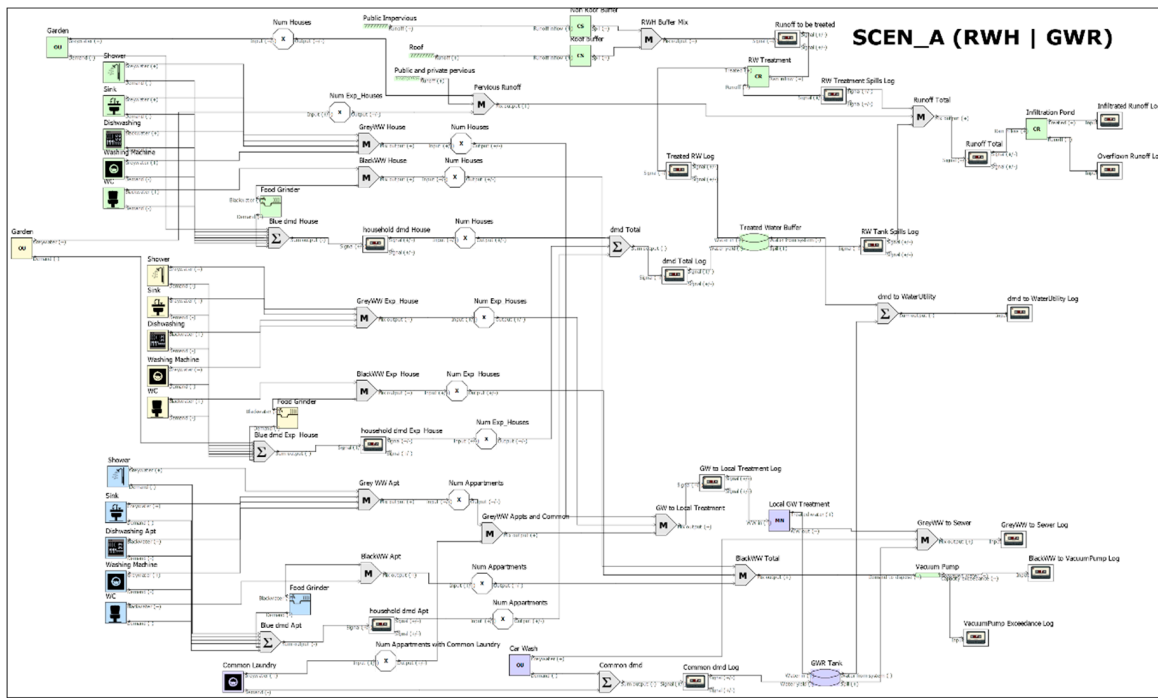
SCEN_A (RWH | GWR)

Garden
Num Houses
Public Impervious
Roof
Public and private pervious
Non Roof Buffer
Roof Buffer
RWH Buffer Mix
Runoff to be treated
RW Treatment
RW Treatment Spills Log
Pervious Runoff
Shower
Sink
Dishwashing
Washing Machine
WC
Num Exp_Houses
GreyWW House
Num Houses
BlackWW House
Num Houses
Food Grinder
Blue dmd House
household dmd House
Num Houses
Runoff Total
Runoff Total
Infiltration Pond
Infiltrated Runoff Log
Overflown Runoff Log
Treated RW Log
Treated Water Buffer
RW Tank Spills Log
dmd Total
dmd Total Log
dmd to WaterUtility
dmd to WaterUtility Log
Garden
Shower
Sink
Dishwashing
Washing Machine
WC
GreyWW Exp_House
Num Exp_Houses
BlackWW Exp_House
Num Exp_Houses
Food Grinder
Blue dmd Exp_House
household dmd Exp_House
Num Exp_Houses
Shower
Sink
Dishwashing Apt
Washing Machine
WC
Grey WW Apt
Num Appartments
GreyWW Appts and Common
GW to Local Treatment Log
GW to Local Treatment
Local GW Treatment
GreyWW to Sewer
GreyWW to Sewer Log
BlackWW Apt
Food Grinder
Num Appartments
BlackWW Total
Vacuum Pump
BlackWW to VacuumPump Log
VacuumPump Exceedance Log
Blue dmd Apt
household dmd Apt
Num Appartments
Car Wash
Num Appartments with Common Laundry
Common Laundry
Common dmd
Common dmd Log
GWR Tank